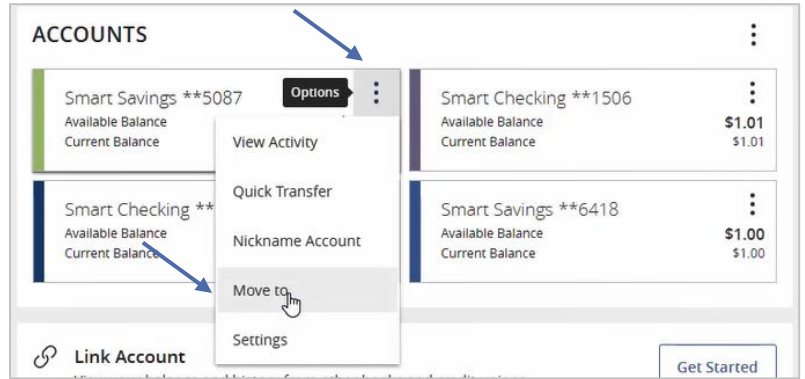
ACCOUNTS

Smart Savings **5087
Available Balance
Current Balance

Options

View Activity

Quick Transfer

Nickname Account

Move to

Settings

Smart Checking **1506
Available Balance $1.01
Current Balance $1.01

Smart Checking **
Available Balance
Current Balance

Smart Savings **6418
Available Balance $1.00
Current Balance $1.00

Link Account

Get Started